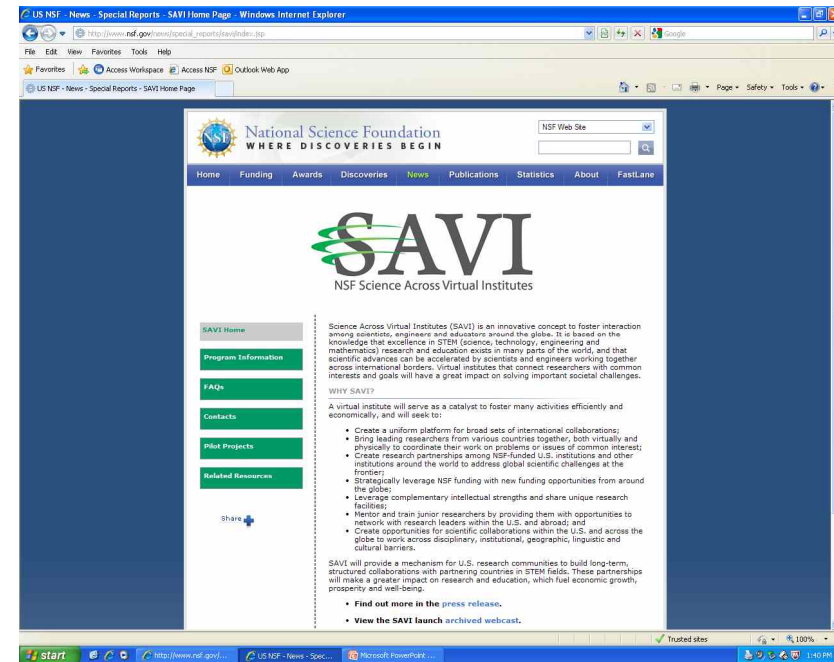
US NSF - News - Special Reports - SAVI Home Page - Windows Internet Explorer

http://www.nsf.gov/news/special_reports/savi/index.jsp

Google

File Edit View Favorites Tools Help

Favorites | Access Workspace | Access NSF | Outlook Web App

US NSF - News - Special Reports - SAVI Home Page

Page ▾ Safety ▾ Tools ▾

National Science Foundation
WHERE DISCOVERIES BEGIN

NSF Web Site

Home | Funding | Awards | Discoveries | News | Publications | Statistics | About | FastLane

SAVI
NSF Science Across Virtual Institutes

SAVI Home
Program Information
FAQs
Contacts
Pilot Projects
Related Resources

Share

Science Across Virtual Institutes (SAVI) is an innovative concept to foster interaction among scientists, engineers and educators around the globe. It is based on the knowledge that excellence in STEM (science, technology, engineering and mathematics) research and education exists in many parts of the world, and that scientific advances can be accelerated by scientists and engineers working together across international borders. Virtual institutes that connect researchers with common interests and goals will have a great impact on solving important societal challenges.

WHY SAVI?

A virtual institute will serve as a catalyst to foster many activities efficiently and economically, and will seek to:

• Create a uniform platform for broad sets of international collaborations;
• Bring leading researchers from various countries together, both virtually and physically to coordinate their work on problems or issues of common interest;
• Create research partnerships among NSF-funded U.S. institutions and other institutions around the world to address global scientific challenges at the frontier;
• Strategically leverage NSF funding with new funding opportunities from around the globe;
• Leverage complementary intellectual strengths and share unique research facilities;
• Mentor and train junior researchers by providing them with opportunities to network with research leaders within the U.S. and abroad; and
• Create opportunities for scientific collaborations within the U.S. and across the globe to work across disciplinary, institutional, geographic, linguistic and cultural barriers.

SAVI will provide a mechanism for U.S. research communities to build long-term, structured collaborations with partnering countries in STEM fields. These partnerships will make a greater impact on research and education, which fuel economic growth, prosperity and well-being.

• Find out more in the press release.

• View the SAVI launch archived webcast.

Trusted sites | 100%

start | http://www.nsf.gov/... | US NSF - News - Spec... | Microsoft PowerPoint ... | 1:40 PM